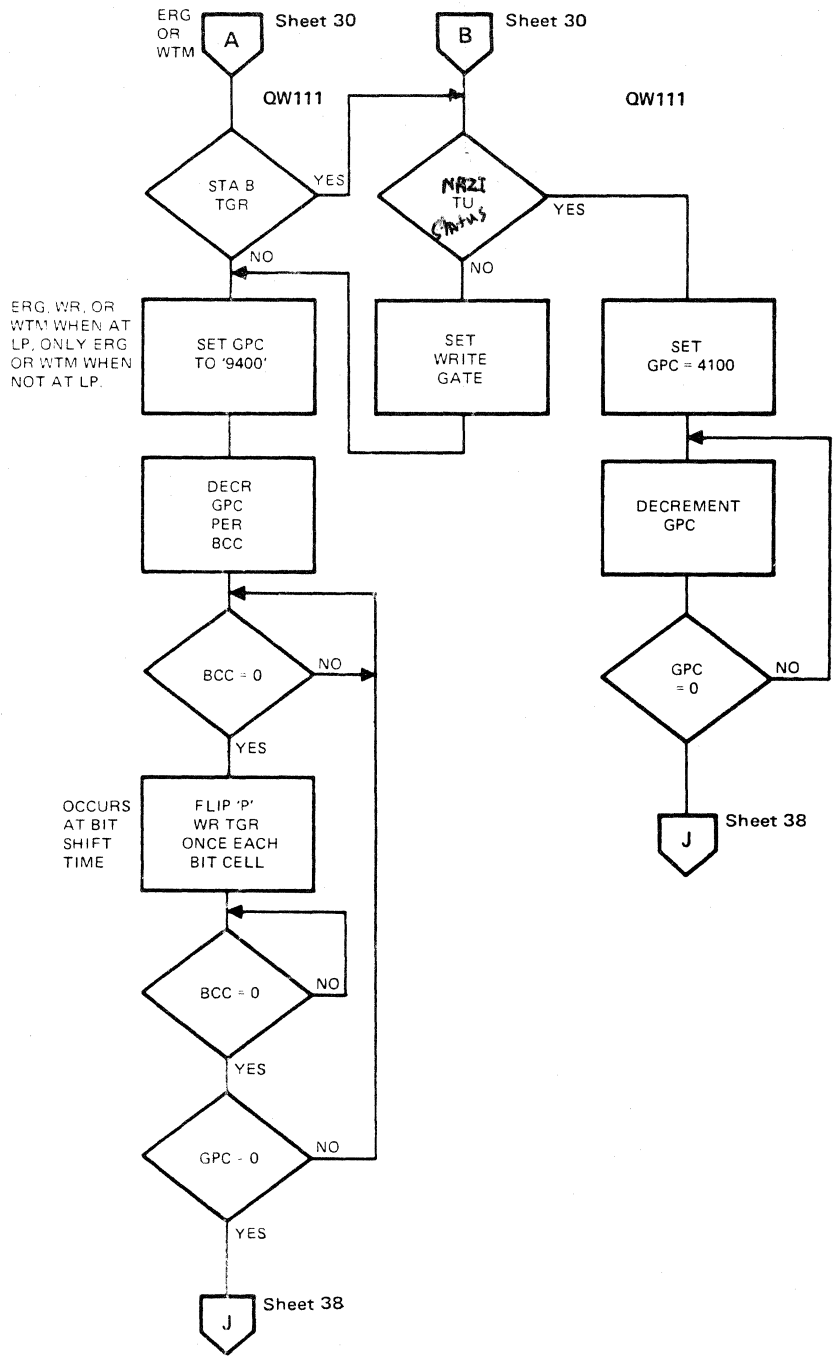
ERG OR WTM

A

Sheet 30

B

Sheet 30

QW111

QW111

STA B TGR

YES

NRZI TU Status

YES

NO

NO

ERG, WR, OR WTM WHEN AT LP, ONLY ERG OR WTM WHEN NOT AT LP.

SET GPC TO '9400'

SET WRITE GATE

SET GPC = 4100

DECR GPC PER BCC

DECREMENT GPC

BCC = 0

NO

GPC = 0

NO

YES

OCCURS AT BIT SHIFT TIME

FLIP 'P' WR TGR ONCE EACH BIT CELL

J

Sheet 38

BCC = 0

NO

YES

GPC - 0

NO

YES

J

Sheet 38